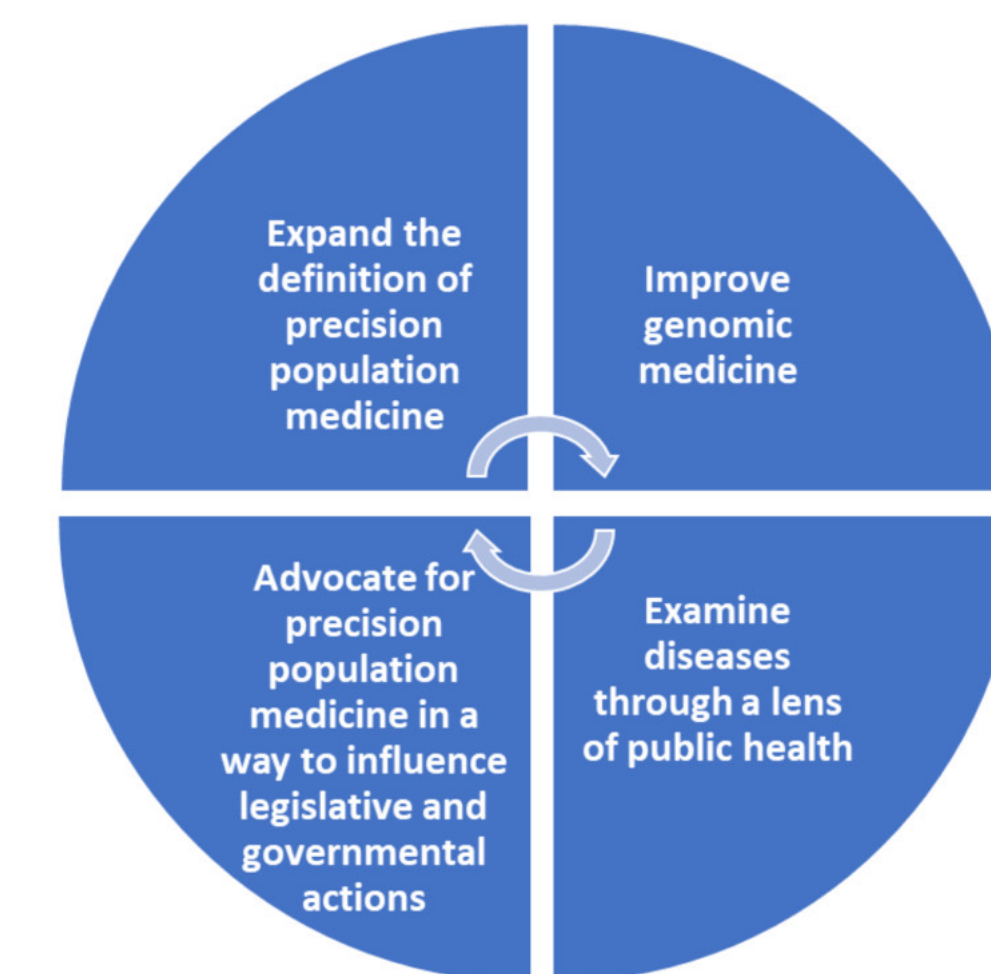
Expand the definition of precision population medicine

Improve genomic medicine

Advocate for precision population medicine in a way to influence legislative and governmental actions

Examine diseases through a lens of public health